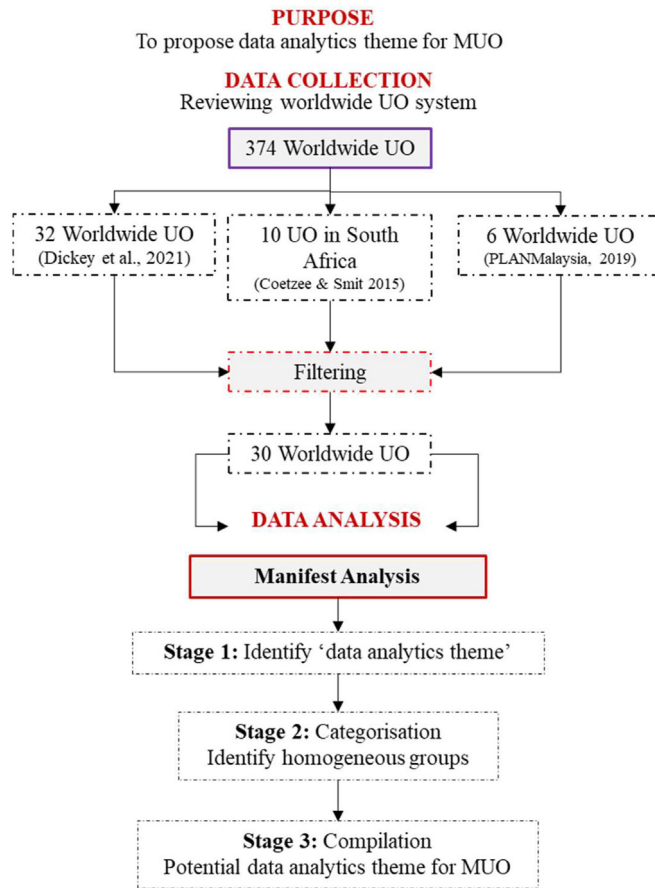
PURPOSE
To propose data analytics theme for MUO

DATA COLLECTION
Reviewing worldwide UO system

374 Worldwide UO

32 Worldwide UO
(Dickey et al., 2021)

10 UO in South Africa
(Coetzee & Smit 2015)

6 Worldwide UO
(PLANMalaysia, 2019)

Filtering

30 Worldwide UO

DATA ANALYSIS

Manifest Analysis

Stage 1: Identify 'data analytics theme'

Stage 2: Categorisation
Identify homogeneous groups

Stage 3: Compilation
Potential data analytics theme for MUO